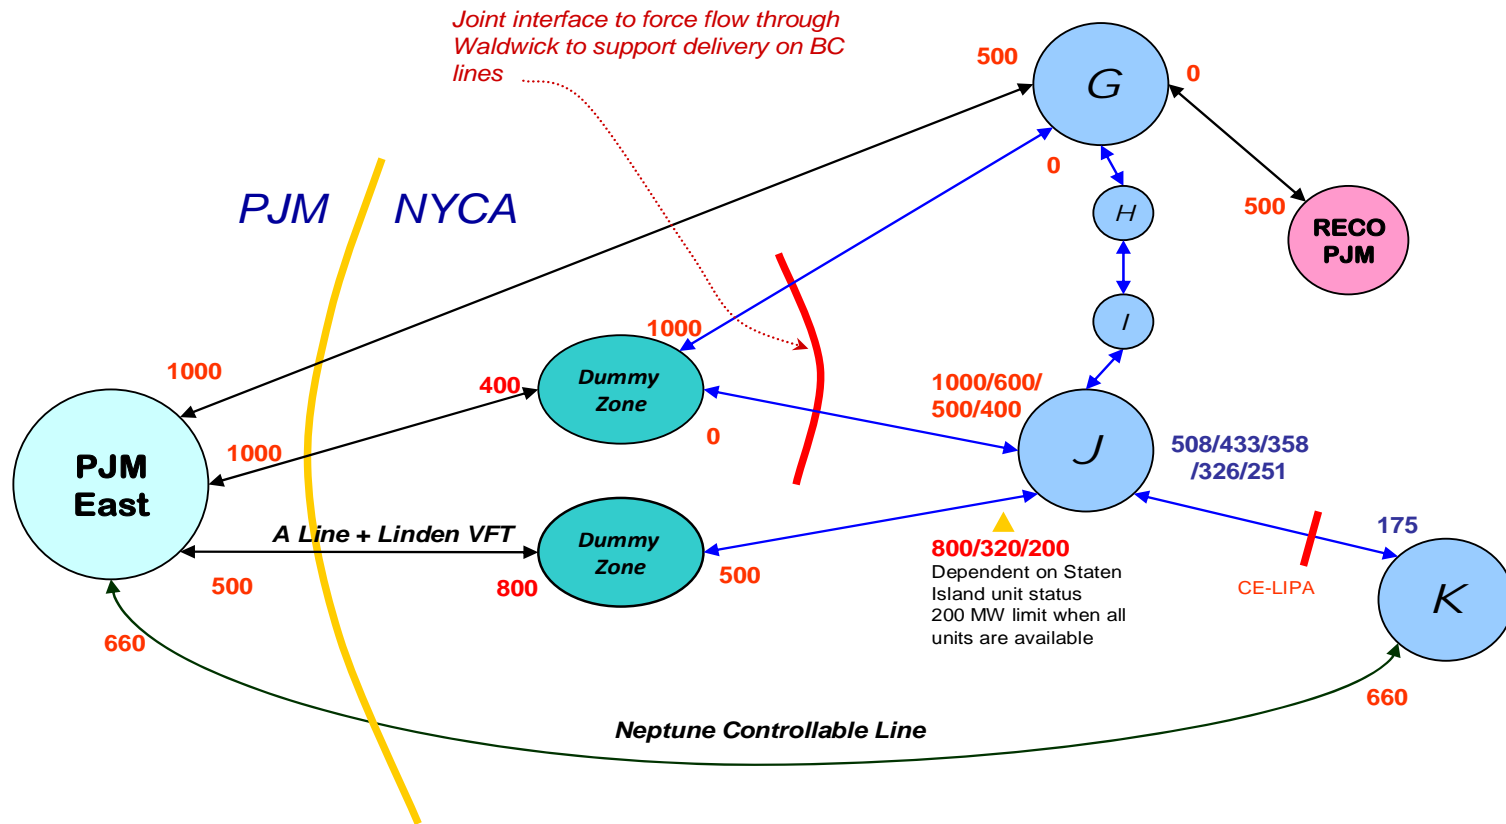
Joint interface to force flow through Waldwick to support delivery on BC lines

500

G

0

0

H

500

RECO PJM

PJM

NYCA

I

1000

1000

400

Dummy Zone

1000/600/ 500/400

0

J

508/433/358 /326/251

1000

PJM East

A Line + Linden VFT

Dummy Zone

175

500

800

500

800/320/200

Dependent on Staten Island unit status 200 MW limit when all units are available

CE-LIPA

K

660

660

Neptune Controllable Line